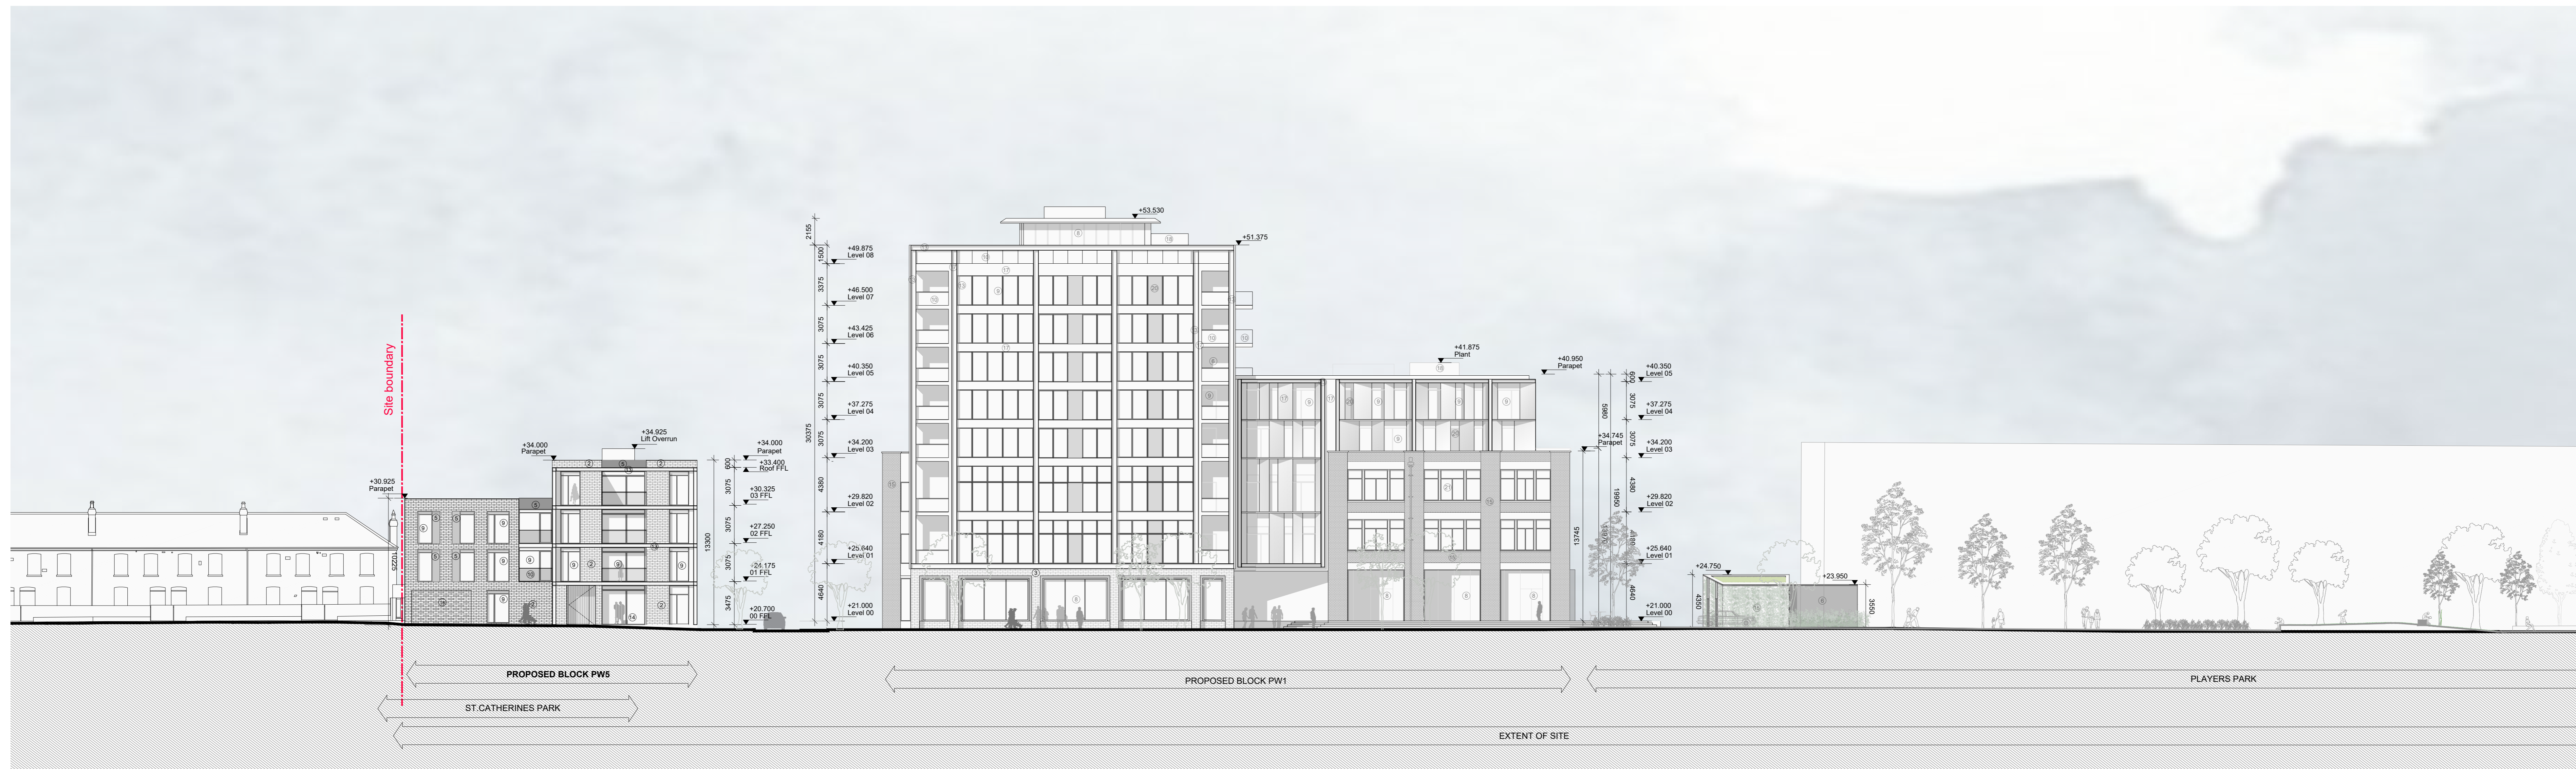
Site boundary

+30.925
Parapet

+34.000
Parapet

+34.925
Lift Overrun

+34.000
Parapet
+33.400
Roof FFL
+30.325
03 FFL
+27.250
02 FFL
+24.175
01 FFL
+20.700
00 FFL

600
3075
3075
3075
3475
13300

2155
1500
3375
3075
3075
3075
3075
4380
4180
4640
30375

+49.875
Level 08
+46.500
Level 07
+43.425
Level 06
+40.350
Level 05
+37.275
Level 04
+34.200
Level 03
+29.820
Level 02
+25.640
Level 01
+21.000
Level 00

+53.530
+51.375

+41.875
Plant

+40.950
Parapet

+34.745
Parapet

13745
5980
19950

+40.350
Level 05
+37.275
Level 04
+34.200
Level 03
+29.820
Level 02
+25.640
Level 01
+21.000
Level 00

600
3075
3075
4380
4180
4640

+24.750
4350
+23.950
3550

PROPOSED BLOCK PW5
ST.CATHERINES PARK
PROPOSED BLOCK PW1
PLAYERS PARK
EXTENT OF SITE